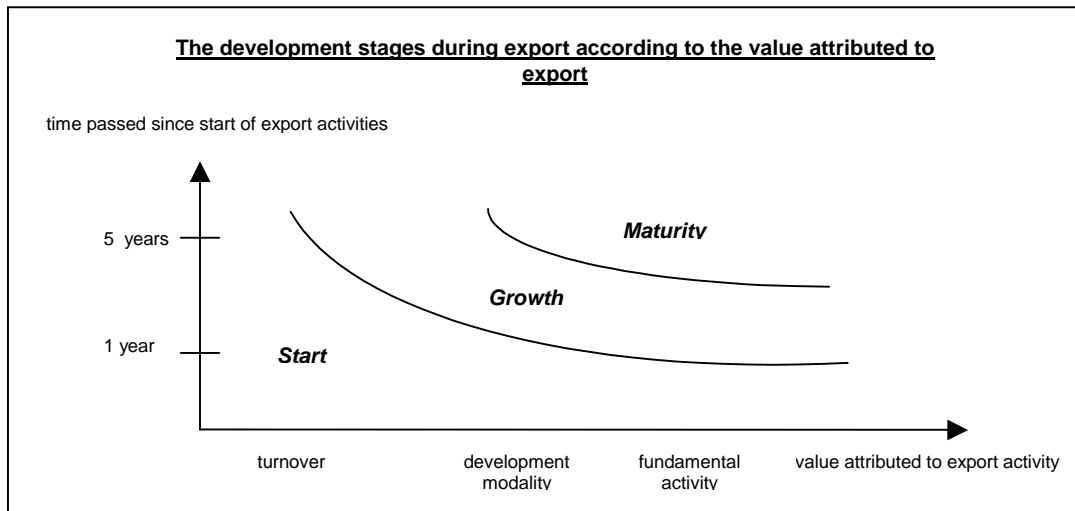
The development stages during export according to the value attributed to export

time passed since start of export activities

5 years

1 year

Maturity

Growth

Start

turnover

development modality

fundamental activity

value attributed to export activity